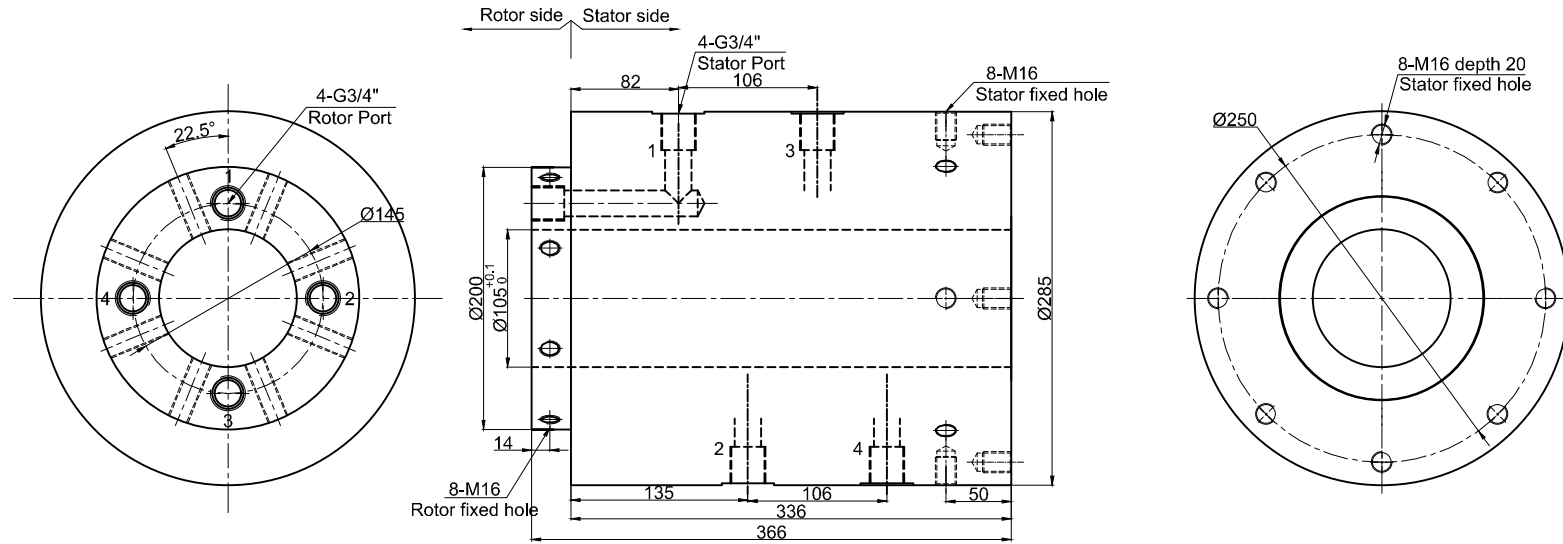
Rotor side Stator side

4-G3/4"
Rotor Port

22.5°

Ø145

1
2
3
4

4-G3/4"
Stator Port

82
106

8-M16
Stator fixed hole

1
3

Ø200
Ø105$^{+0.1}_{0}$
Ø285

14

2
4

8-M16
Rotor fixed hole

135
106
336
366
50

8-M16 depth 20
Stator fixed hole

Ø250